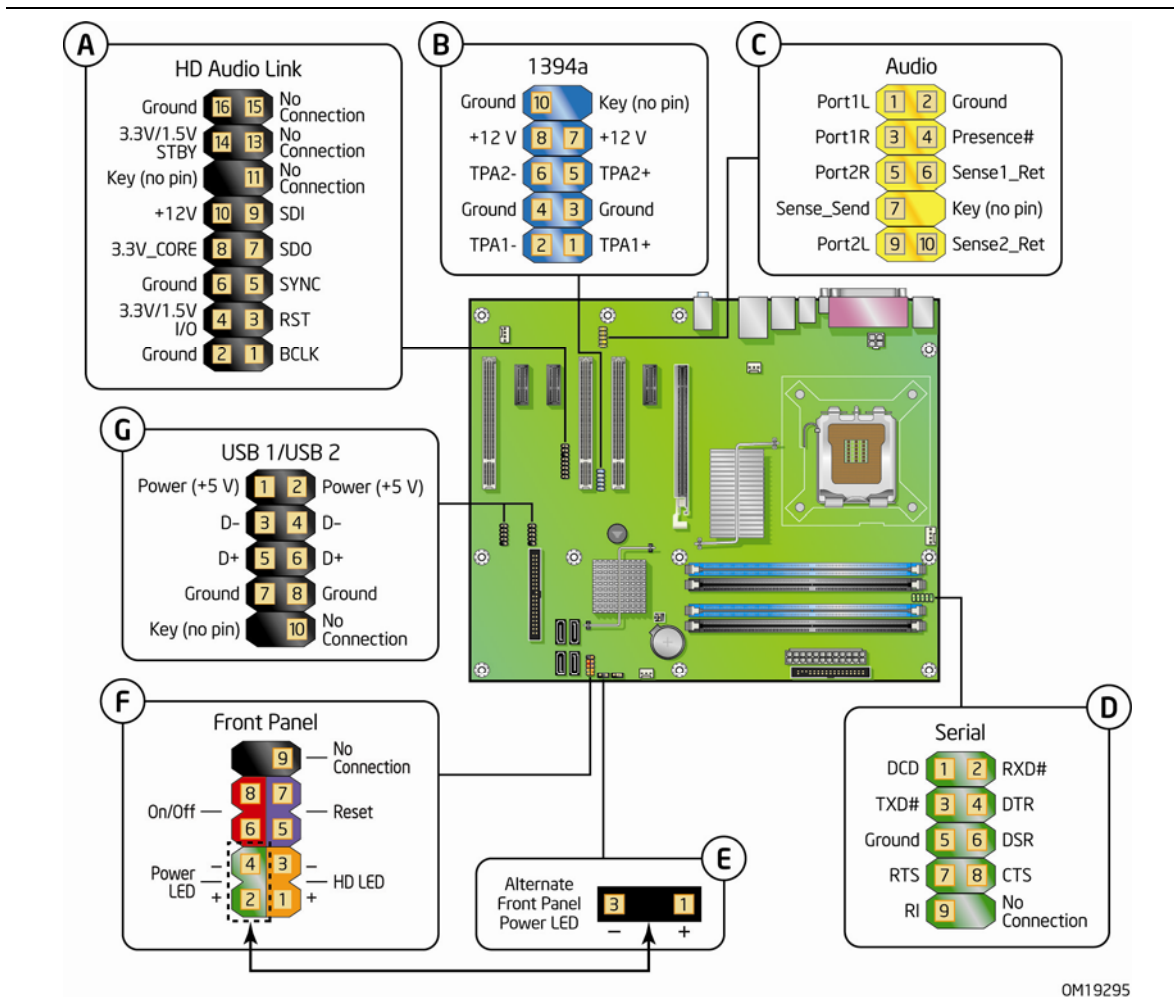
A
HD Audio Link
Ground 16 15 No Connection
3.3V/1.5V STBY 14 13 No Connection
Key (no pin) 11 No Connection
+12V 10 9 SDI
3.3V_CORE 8 7 SDO
Ground 6 5 SYNC
3.3V/1.5V I/O 4 3 RST
Ground 2 1 BCLK

B
1394a
Ground 10 Key (no pin)
+12 V 8 7 +12 V
TPA2- 6 5 TPA2+
Ground 4 3 Ground
TPA1- 2 1 TPA1+

C
Audio
Port1L 1 2 Ground
Port1R 3 4 Presence#
Port2R 5 6 Sense1_Ret
Sense_Send 7 Key (no pin)
Port2L 9 10 Sense2_Ret

G
USB 1/USB 2
Power (+5 V) 1 2 Power (+5 V)
D− 3 4 D−
D+ 5 6 D+
Ground 7 8 Ground
Key (no pin) 10 No Connection

F
Front Panel
9 No Connection
On/Off 8 7 Reset
6 5
Power LED − 4 + 2
3 − 1 + HD LED

E
Alternate Front Panel Power LED 3 1
− +

D
Serial
DCD 1 2 RXD#
TXD# 3 4 DTR
Ground 5 6 DSR
RTS 7 8 CTS
RI 9 No Connection

OM19295